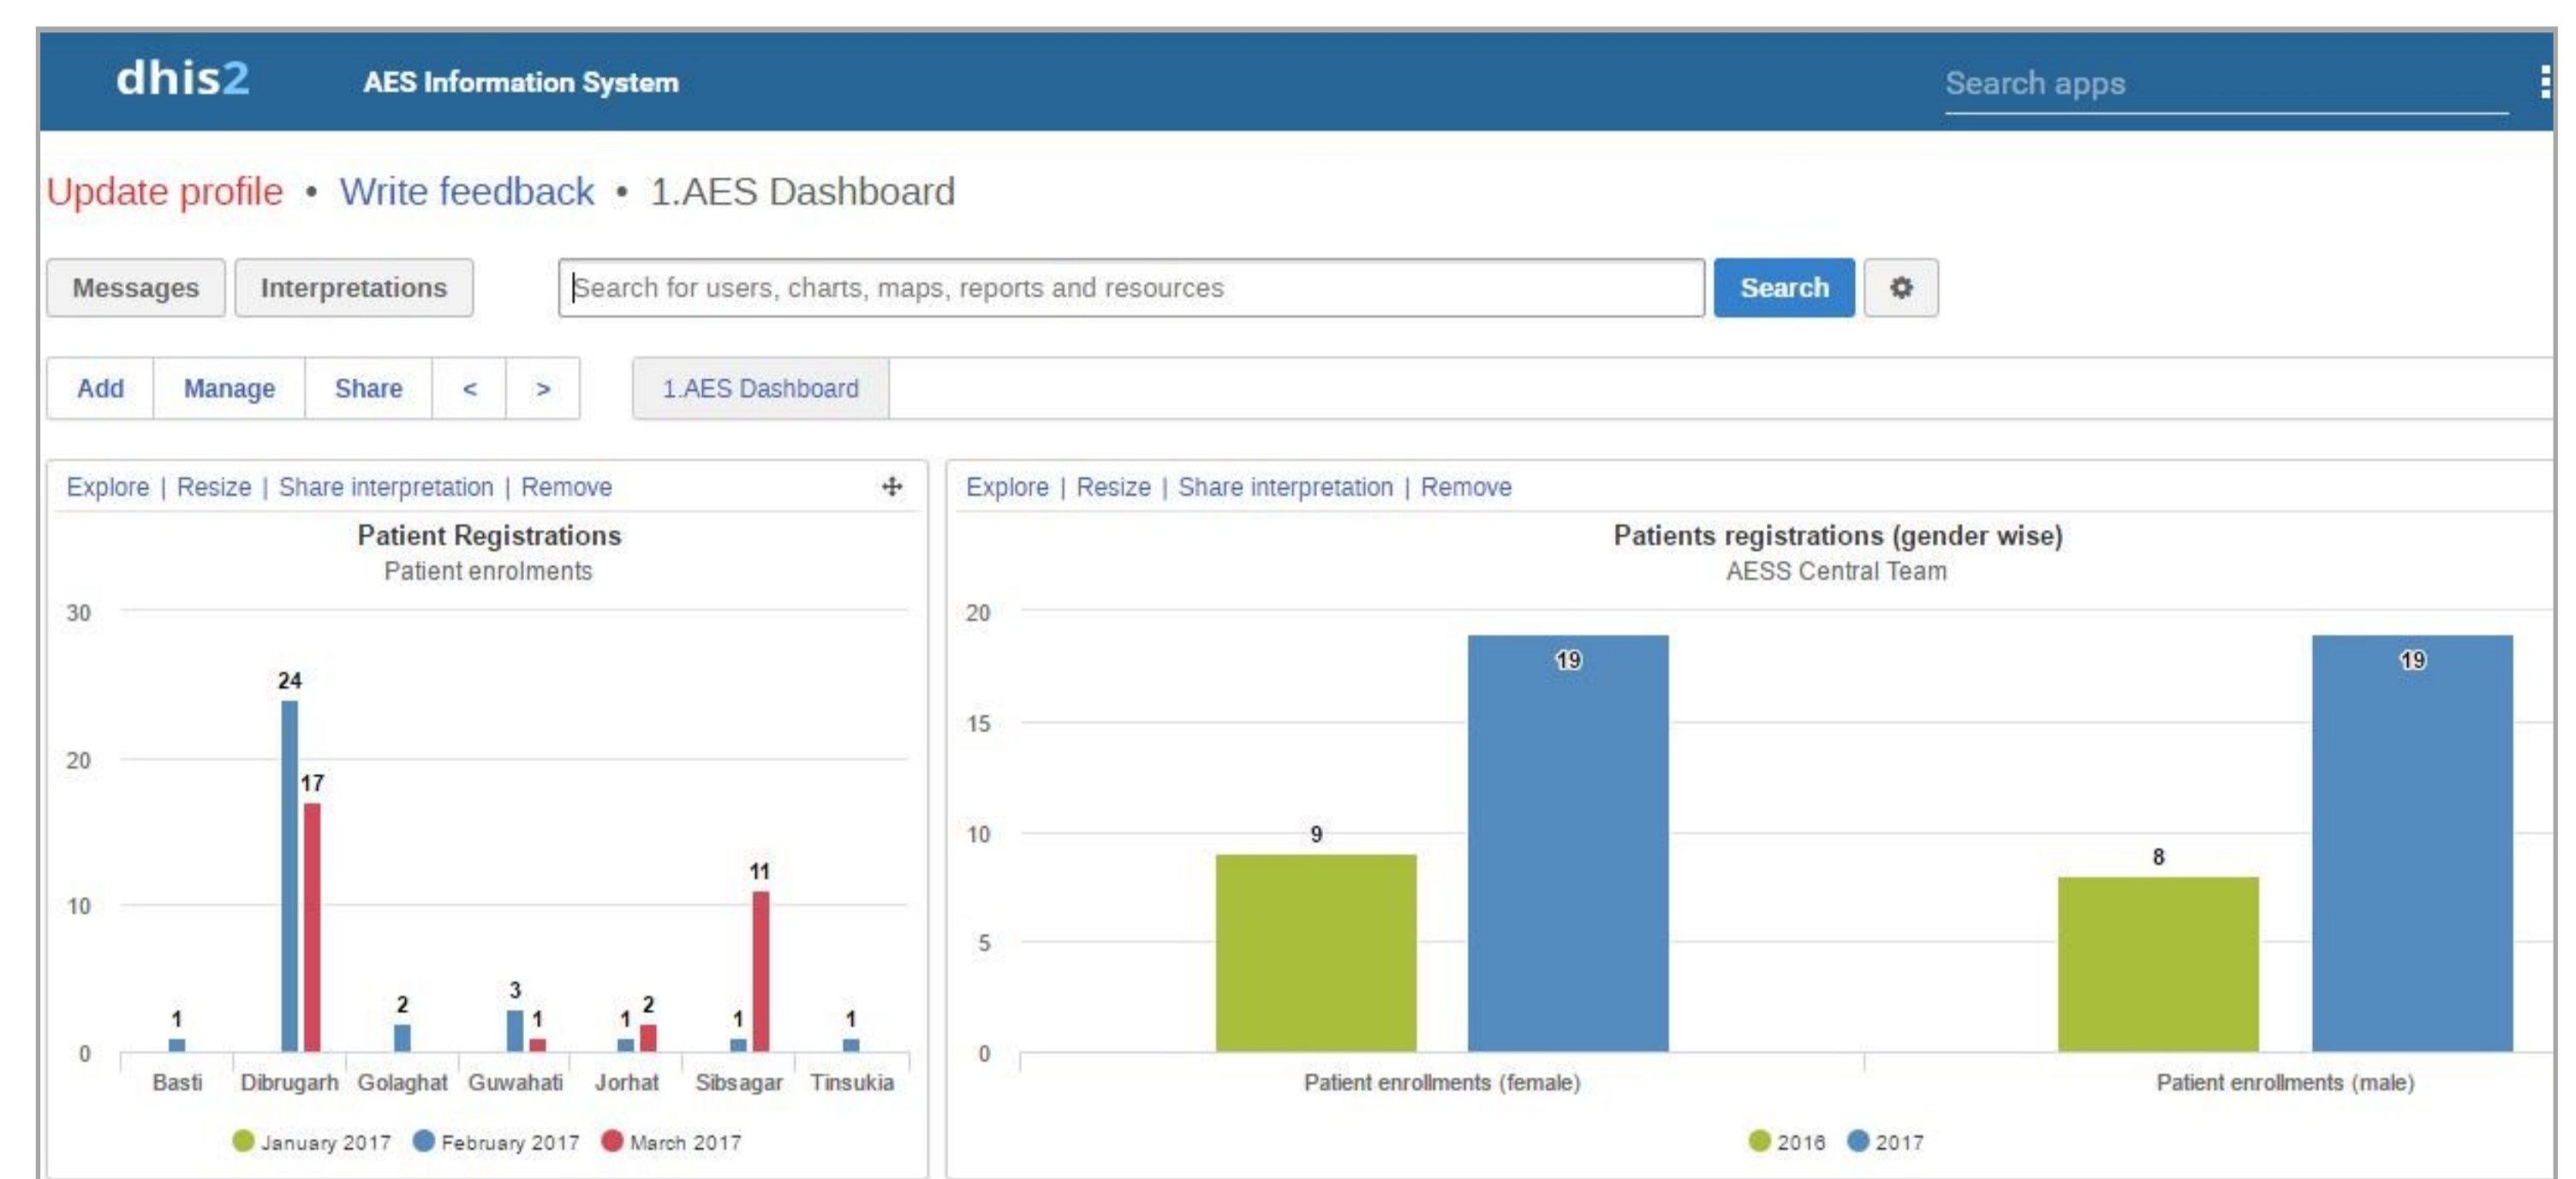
dhis2 AES Information System

Search apps

Update profile • Write feedback • 1.AES Dashboard

Messages Interpretations

Search for users, charts, maps, reports and resources

Search

Add Manage Share < >

1.AES Dashboard

Explore | Resize | Share interpretation | Remove

Patient Registrations
Patient enrolments

30
20
10
0

24
17
1
2
3
1
1
2
1
11
1

Basti Dibrugarh Golaghat Guwahati Jorhat Sibsagar Tinsukia

January 2017 February 2017 March 2017

Explore | Resize | Share interpretation | Remove

Patients registrations (gender wise)
AESS Central Team

20
15
10
5
0

9
19
8
19

Patient enrollments (female) Patient enrollments (male)

2016 2017